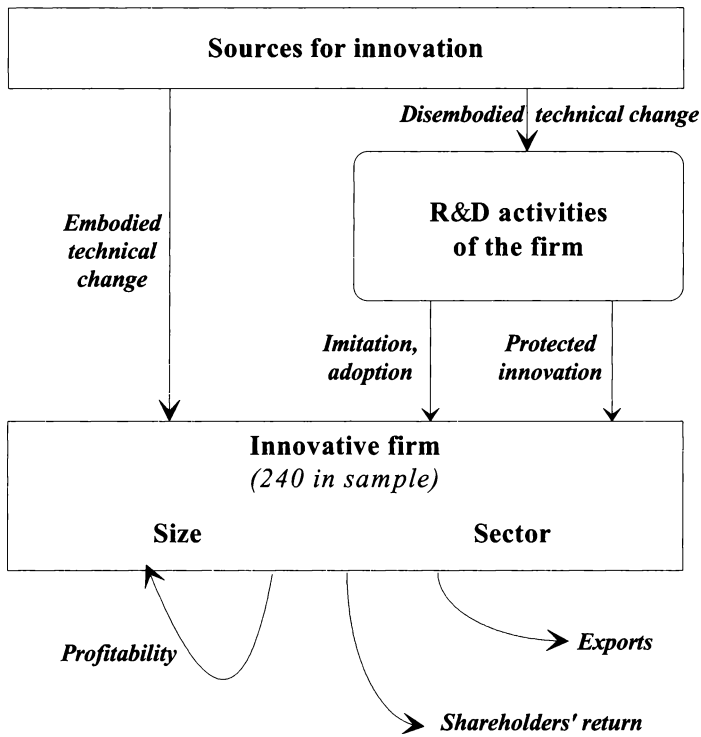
Sources for innovation

Disembodied technical change

Embodied technical change

R&D activities of the firm

Imitation, adoption

Protected innovation

Innovative firm
(240 in sample)

Size

Sector

Profitability

Exports

Shareholders' return